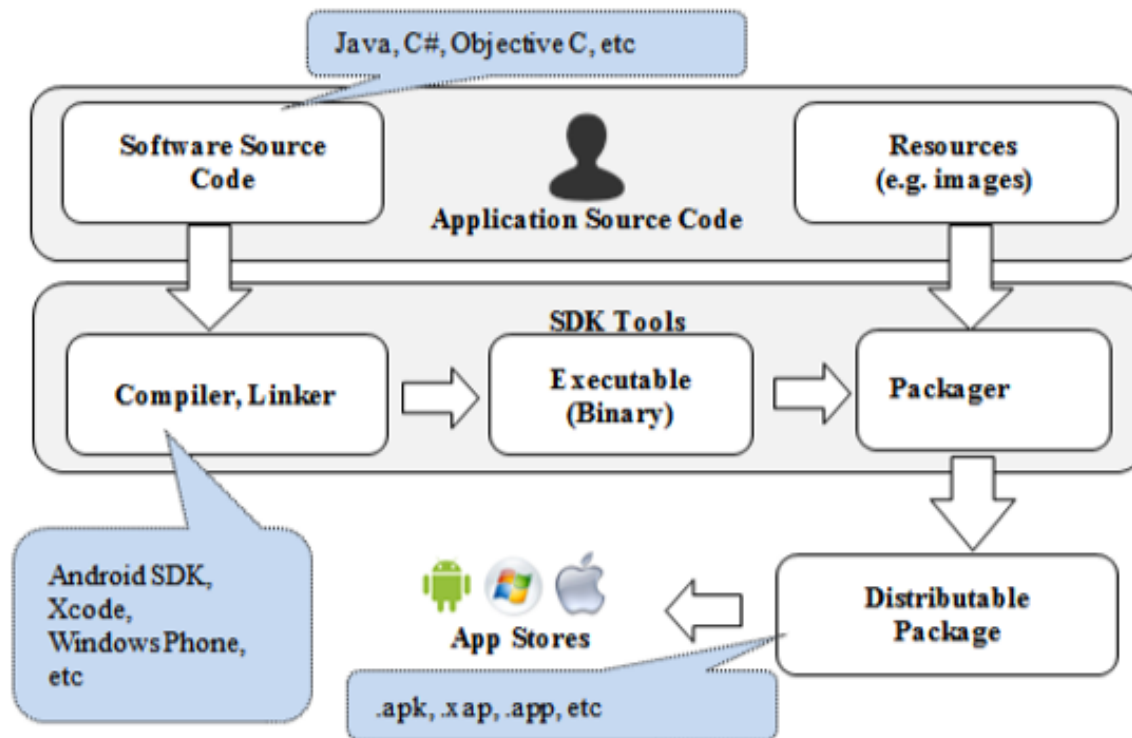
Java, C#, Objective C, etc

Software Source Code

Application Source Code

Resources (e.g. images)

SDK Tools

Compiler, Linker

Executable (Binary)

Packager

Android SDK, Xcode, Windows Phone, etc

App Stores

Distributable Package

.apk, .xap, .app, etc